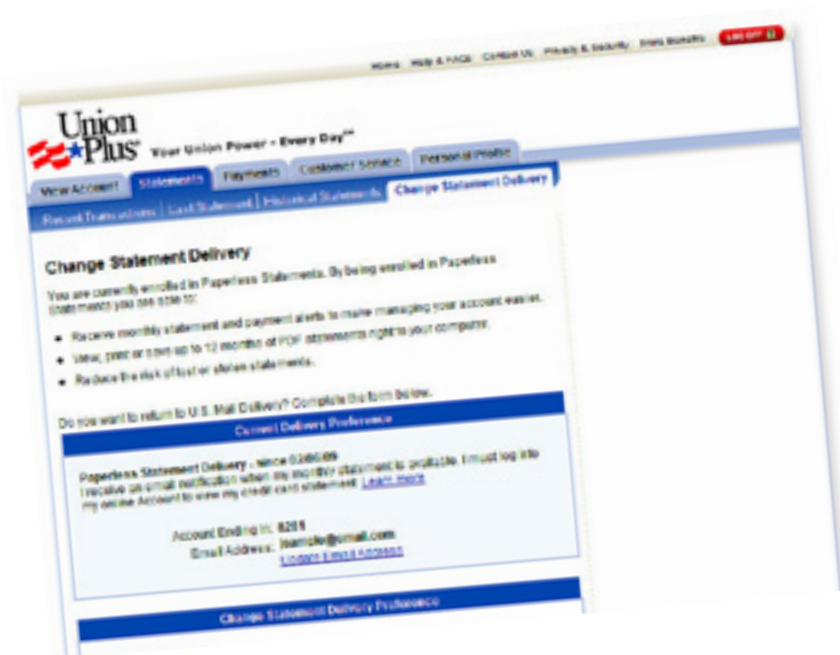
Home Help & FAQs Contact Us Privacy & Security Union Benefits LOG OFF

Union Plus Your Union Power – Every Day℠

View Account Statements Payments Customer Service Personal Profile

Recent Transactions | Last Statement | Historical Statements Change Statement Delivery

Change Statement Delivery

You are currently enrolled in Paperless Statements. By being enrolled in Paperless Statements you are able to:

• Receive monthly statement and payment alerts to make managing your account easier.
• View, print or save up to 12 months of PDF statements right to your computer.
• Reduce the risk of lost or stolen statements.

Do you want to return to U.S. Mail Delivery? Complete the form below.

Current Delivery Preference

Paperless Statement Delivery - since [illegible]
I receive an email notification when my monthly statement is available. I must log into my online Account to view my credit card statement. Learn more

Account Ending In: 8251
Email Address: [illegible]@email.com
Update Email Address

Change Statement Delivery Preference